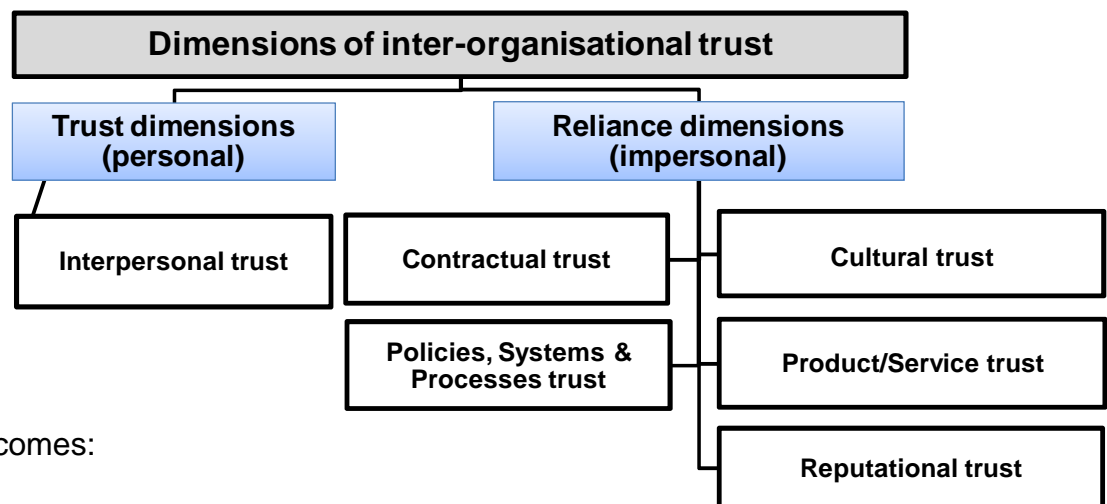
Dimensions of inter-organisational trust

Trust dimensions (personal)

Reliance dimensions (impersonal)

Interpersonal trust

Contractual trust

Cultural trust

Policies, Systems & Processes trust

Product/Service trust

comes:

Reputational trust